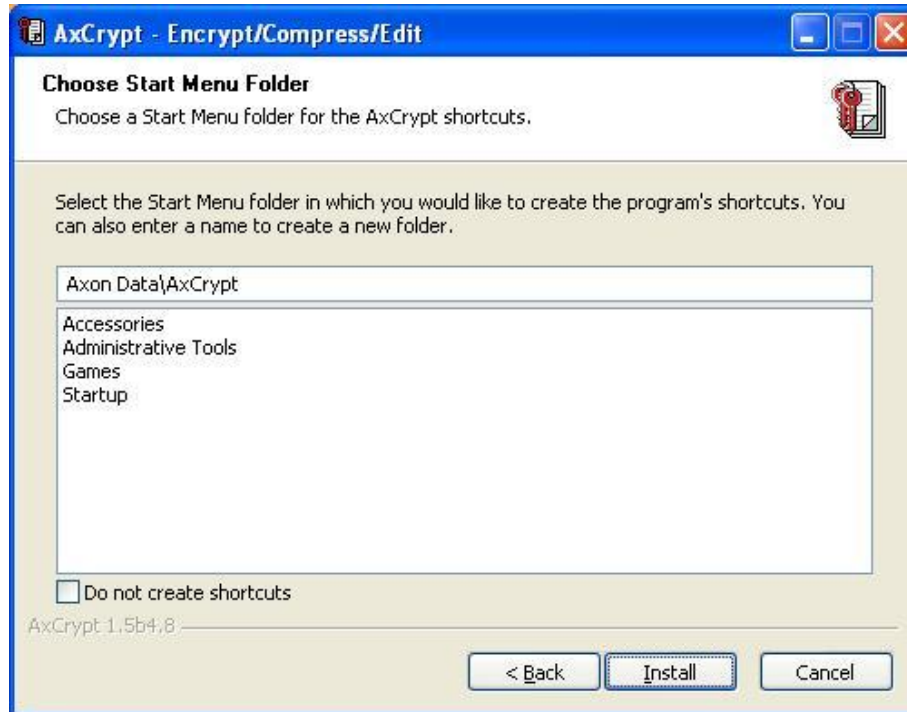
AxCrypt - Encrypt/Compress/Edit

Choose Start Menu Folder
Choose a Start Menu folder for the AxCrypt shortcuts.

Select the Start Menu folder in which you would like to create the program's shortcuts. You can also enter a name to create a new folder.

Axon Data\AxCrypt

Accessories
Administrative Tools
Games
Startup

Do not create shortcuts

AxCrypt 1.5b4.8

< Back
Install
Cancel